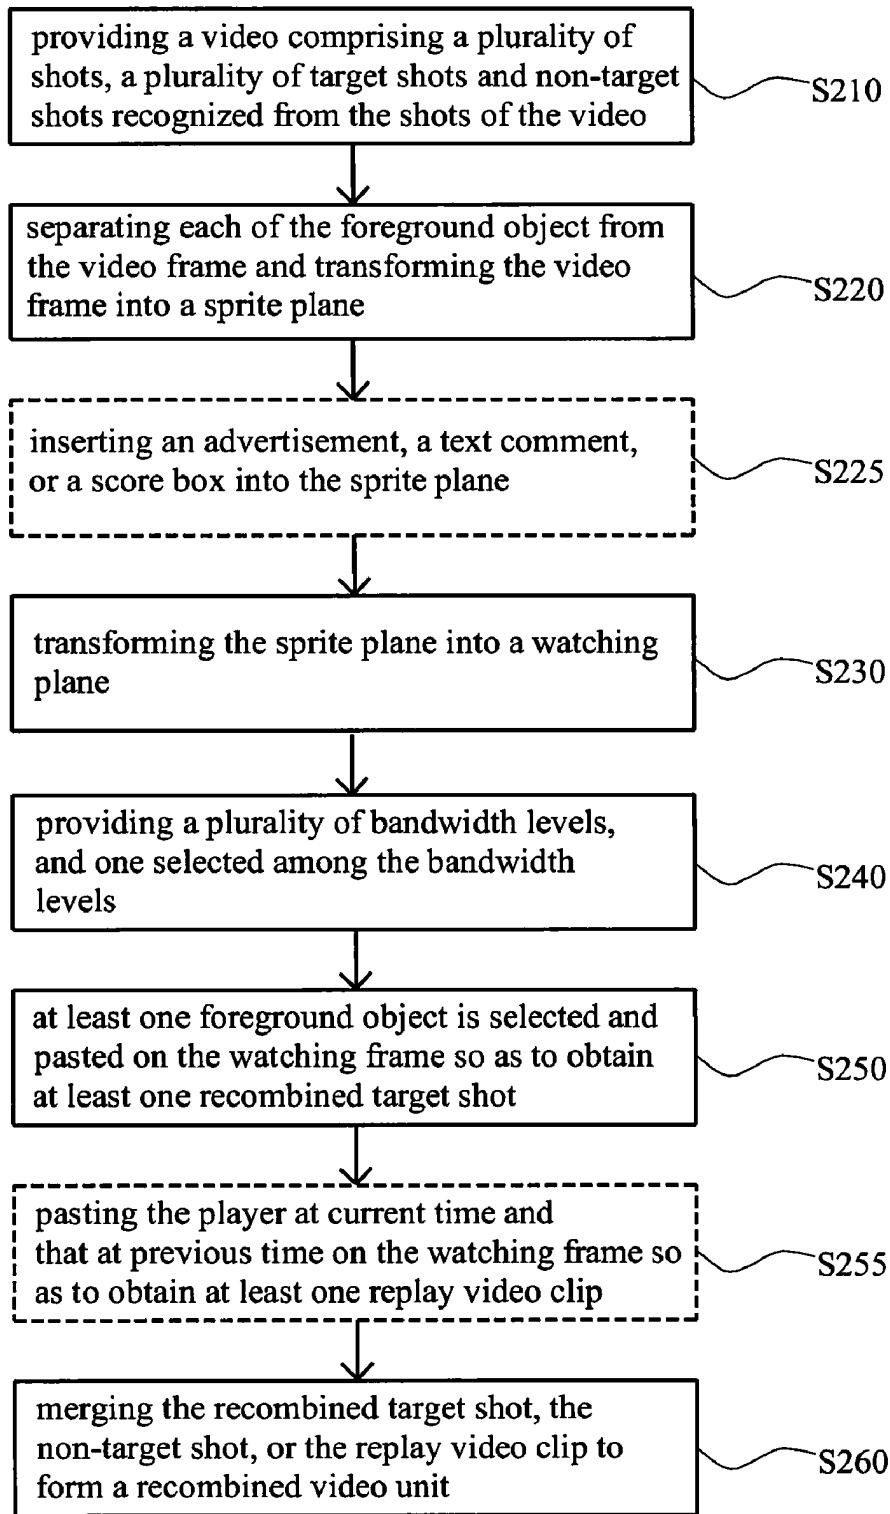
providing a video comprising a plurality of shots, a plurality of target shots and non-target shots recognized from the shots of the video

S210

separating each of the foreground object from the video frame and transforming the video frame into a sprite plane

S220

inserting an advertisement, a text comment, or a score box into the sprite plane

S225

transforming the sprite plane into a watching plane

S230

providing a plurality of bandwidth levels, and one selected among the bandwidth levels

S240

at least one foreground object is selected and pasted on the watching frame so as to obtain at least one recombined target shot

S250

pasting the player at current time and that at previous time on the watching frame so as to obtain at least one replay video clip

S255

merging the recombined target shot, the non-target shot, or the replay video clip to form a recombined video unit

S260